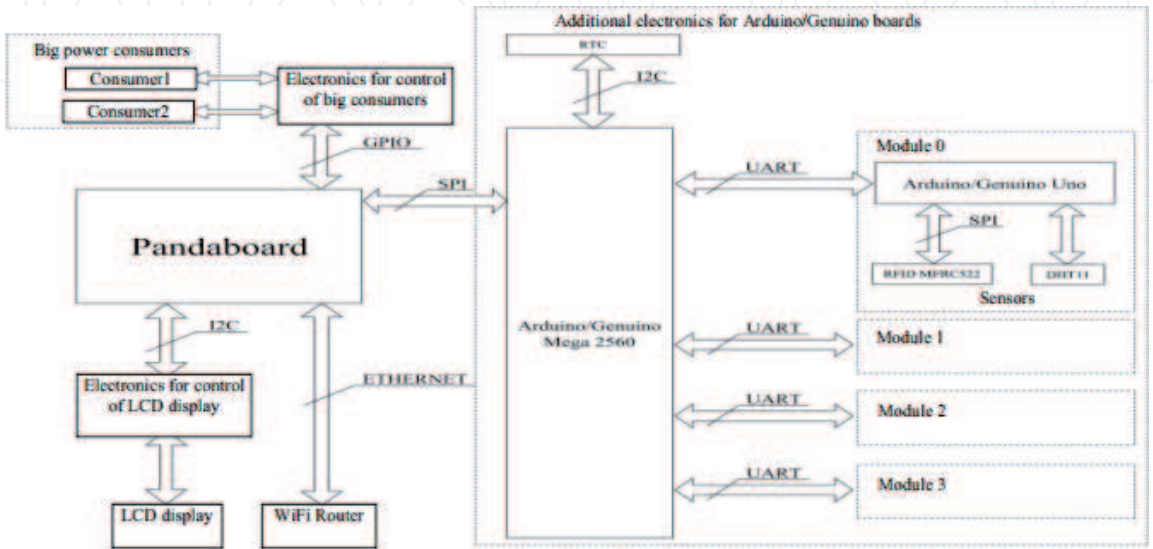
Big power consumers

Consumer1

Consumer2

Electronics for control of big consumers

GPIO

Pandaboard

SPI

I2C

Electronics for control of LCD display

ETHERNET

LCD display

WiFi Router

Additional electronics for Arduino/Genuino boards

RTC

I2C

Arduino/Genuino Mega 2560

UART

Module 0

Arduino/Genuino Uno

SPI

RFID MFRC522

DHT11

Sensors

UART

Module 1

UART

Module 2

UART

Module 3